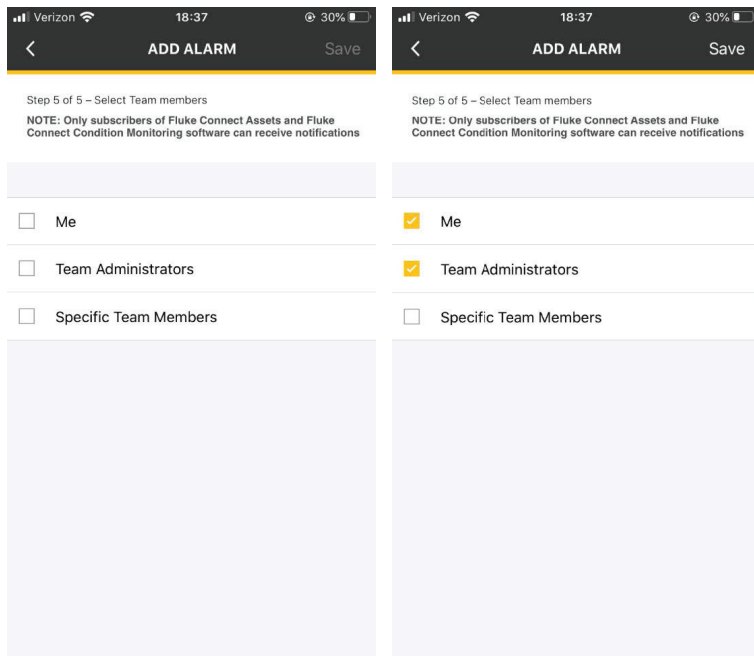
Verizon 18:37 30%

ADD ALARM Save

Step 5 of 5 – Select Team members

NOTE: Only subscribers of Fluke Connect Assets and Fluke Connect Condition Monitoring software can receive notifications

Me

Team Administrators

Specific Team Members

Verizon 18:37 30%

ADD ALARM Save

Step 5 of 5 – Select Team members

NOTE: Only subscribers of Fluke Connect Assets and Fluke Connect Condition Monitoring software can receive notifications

Me

Team Administrators

Specific Team Members